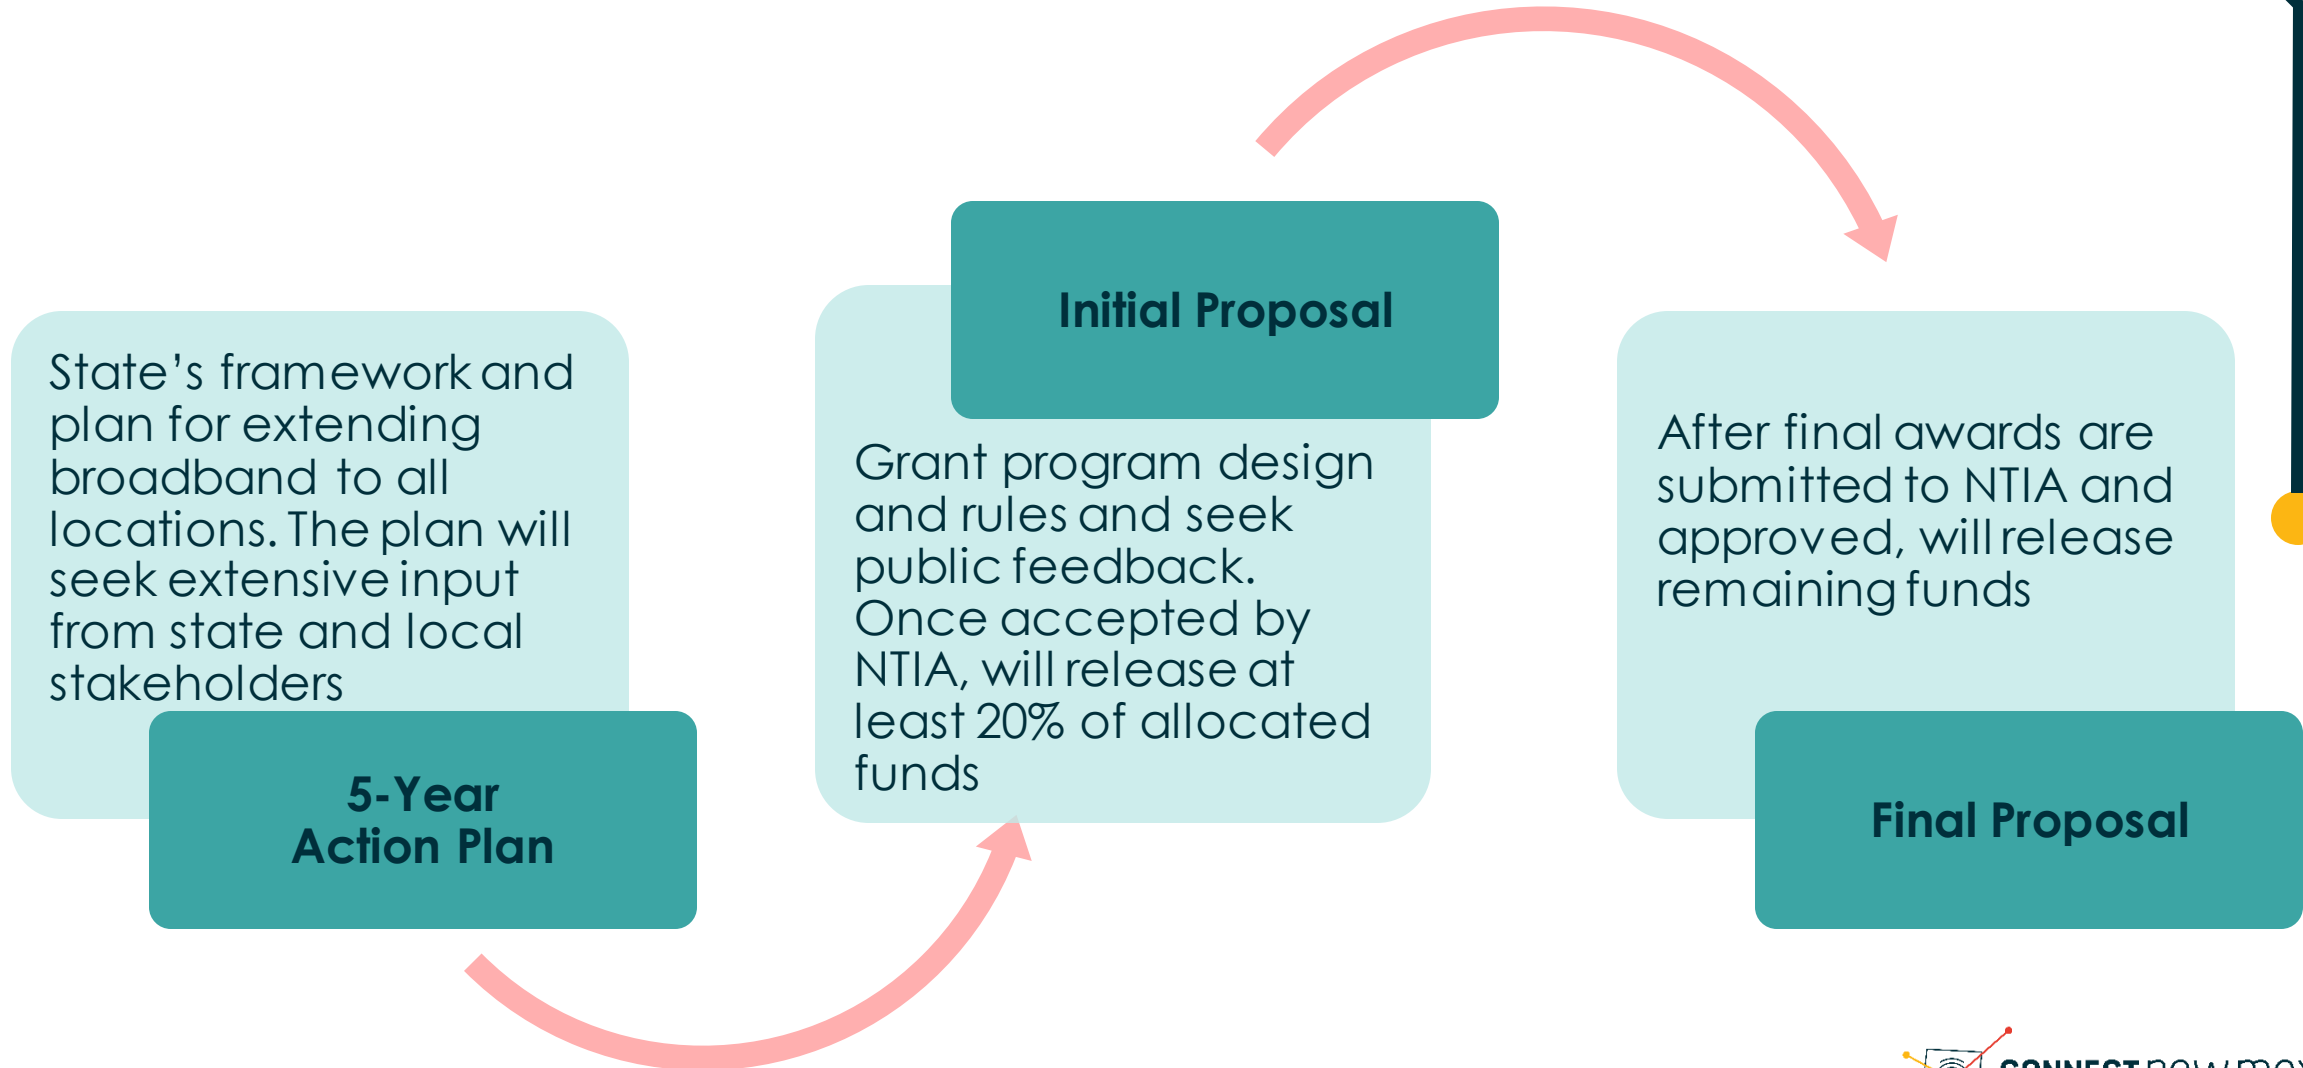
State's framework and plan for extending broadband to all locations. The plan will seek extensive input from state and local stakeholders

5-Year
Action Plan

Initial Proposal

Grant program design and rules and seek public feedback. Once accepted by NTIA, will release at least 20% of allocated funds

After final awards are submitted to NTIA and approved, will release remaining funds

Final Proposal

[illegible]